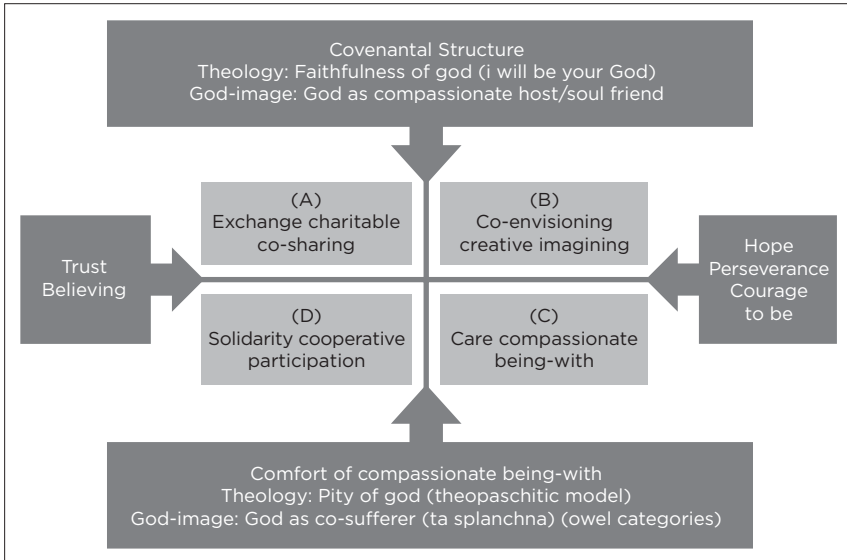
Covenantal Structure
Theology: Faithfulness of god (i will be your God)
God-image: God as compassionate host/soul friend

(A)
Exchange charitable co-sharing

(B)
Co-envisioning creative imagining

Trust
Believing

Hope
Perseverance
Courage
to be

(D)
Solidarity cooperative participation

(C)
Care compassionate being-with

Comfort of compassionate being-with
Theology: Pity of god (theopaschitic model)
God-image: God as co-sufferer (ta splanchna) (owel categories)